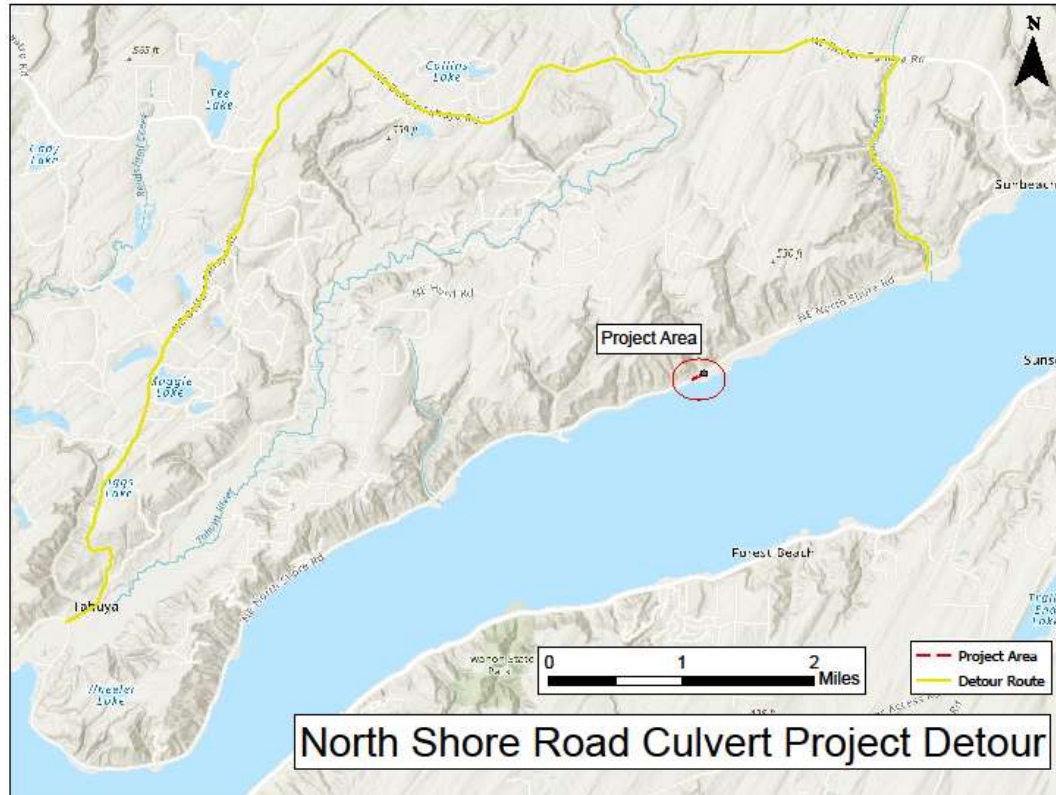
N

565 ft

Collins Lake

Tee Lake

Lady Lake

519 ft

Sunbeach

NE Hood Rd

530 ft

NE North Shore Rd

Project Area

Sunse

Aggie Lake

Riggs Lake

Tahuya River

Forest Beach

NE North Shore Rd

Tahuya

Wheeler Lake

0 1 2 Miles

Project Area
Detour Route

North Shore Road Culvert Project Detour